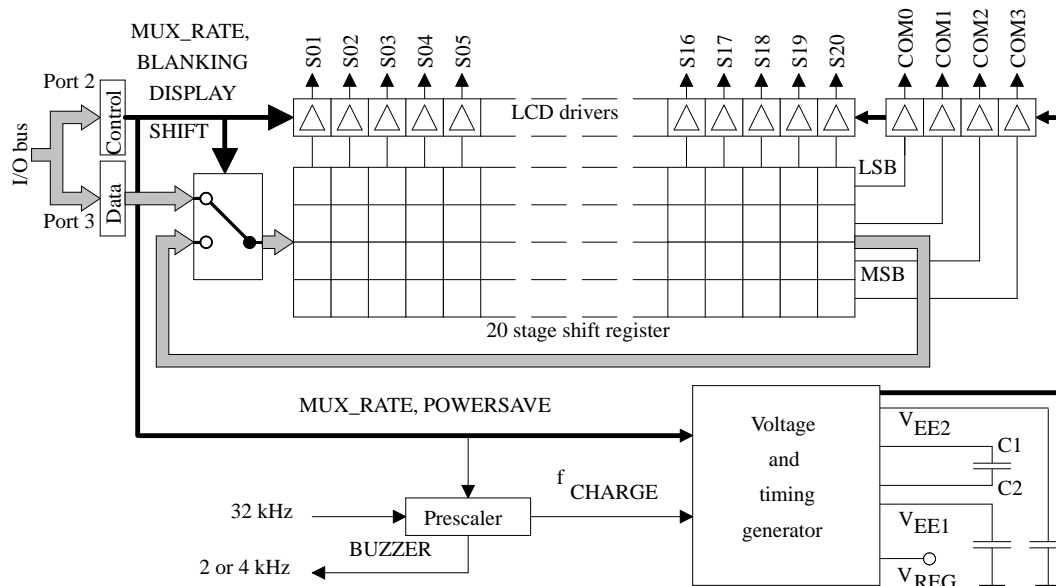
MUX_RATE, BLANKING DISPLAY

SHIFT

Port 2

Control

I/O bus

Data

Port 3

S01 S02 S03 S04 S05

LCD drivers

S16 S17 S18 S19 S20

COM0 COM1 COM2 COM3

LSB

MSB

20 stage shift register

MUX_RATE, POWERSAVE

Voltage and timing generator

$V_{EE2}$

C1

C2

$V_{EE1}$

$V_{REG}$

$f_{CHARGE}$

32 kHz

Prescaler

BUZZER

2 or 4 kHz